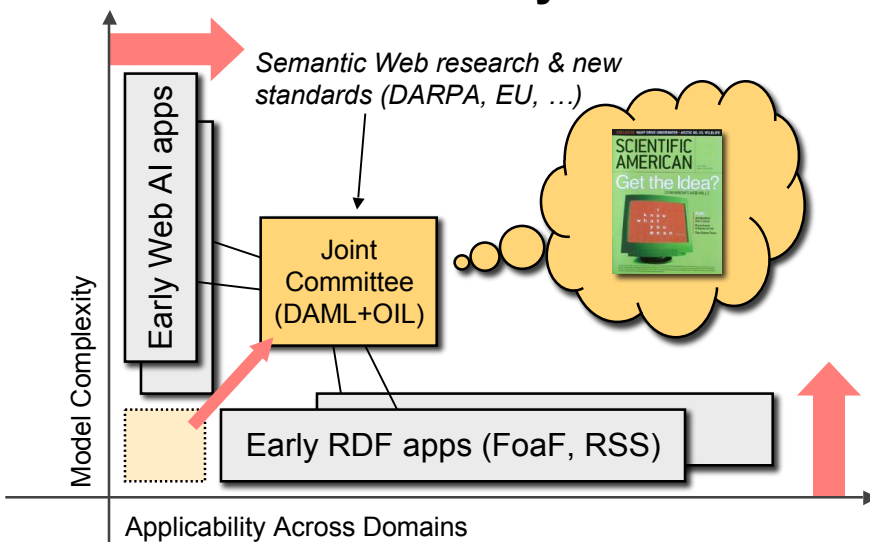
Semantic Web research & new standards (DARPA, EU, …)

Early Web AI apps

Joint Committee (DAML+OIL)

SCIENTIFIC AMERICAN

Get the Idea?

Early RDF apps (FoaF, RSS)

Model Complexity

Applicability Across Domains